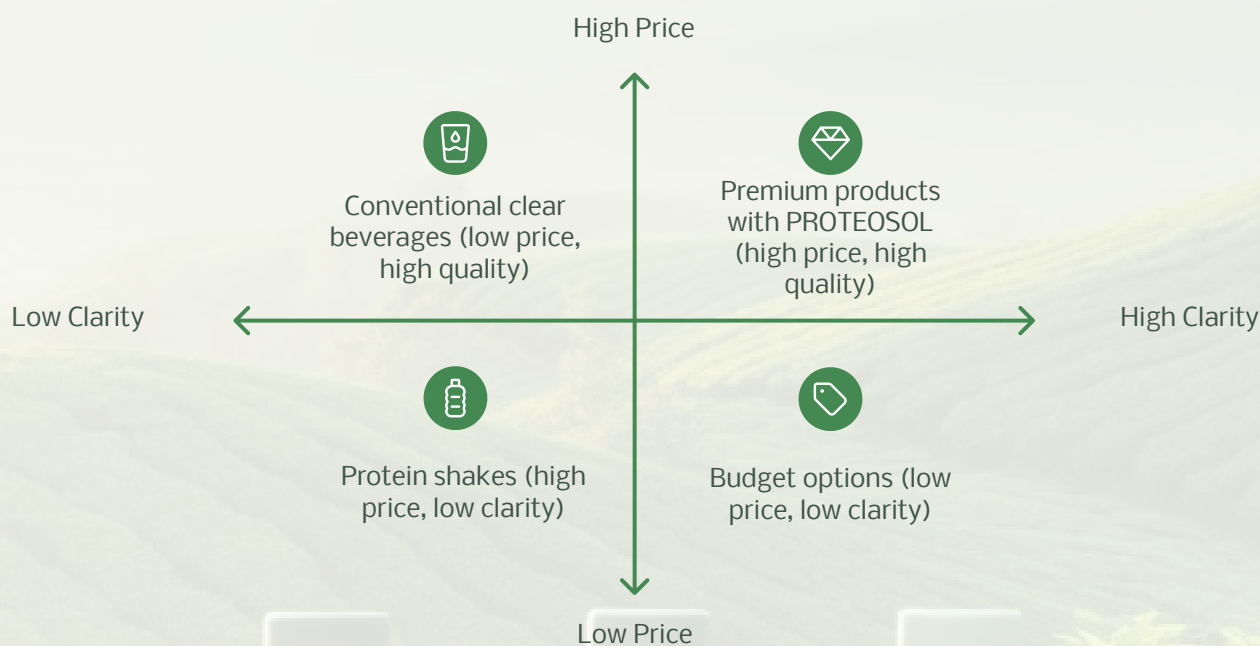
High Price

Conventional clear beverages (low price, high quality)

Premium products with PROTEOSOL (high price, high quality)

Low Clarity

High Clarity

Protein shakes (high price, low clarity)

Budget options (low price, low clarity)

Low Price